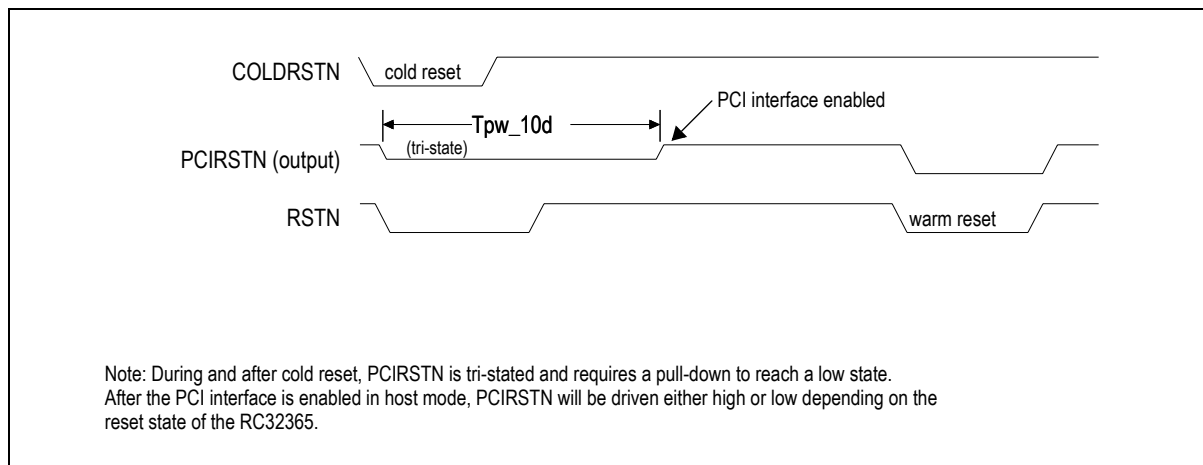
COLDRSTN
cold reset
Tpw_10d
PCI interface enabled
PCIRSTN (output)
(tri-state)
RSTN
warm reset

Note: During and after cold reset, PCIRSTN is tri-stated and requires a pull-down to reach a low state. After the PCI interface is enabled in host mode, PCIRSTN will be driven either high or low depending on the reset state of the RC32365.